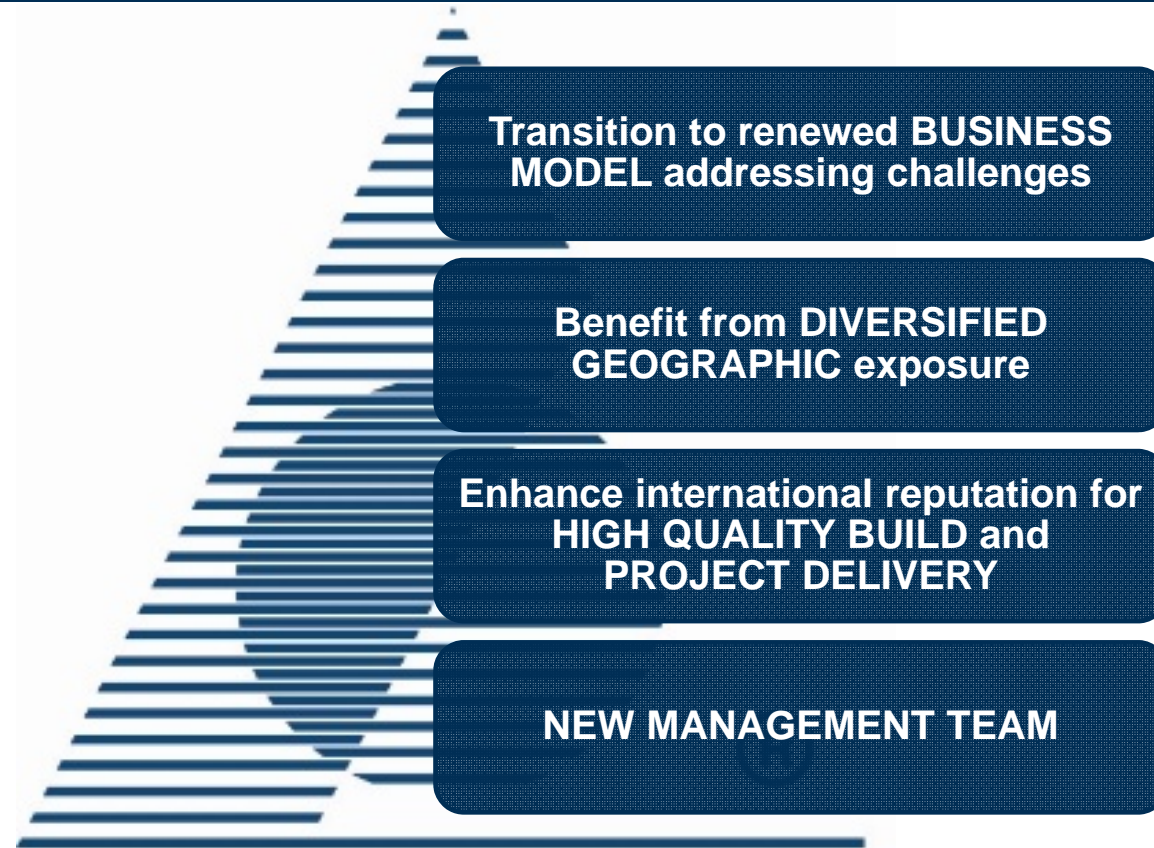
Transition to renewed BUSINESS MODEL addressing challenges

Benefit from DIVERSIFIED GEOGRAPHIC exposure

Enhance international reputation for HIGH QUALITY BUILD and PROJECT DELIVERY

NEW MANAGEMENT TEAM